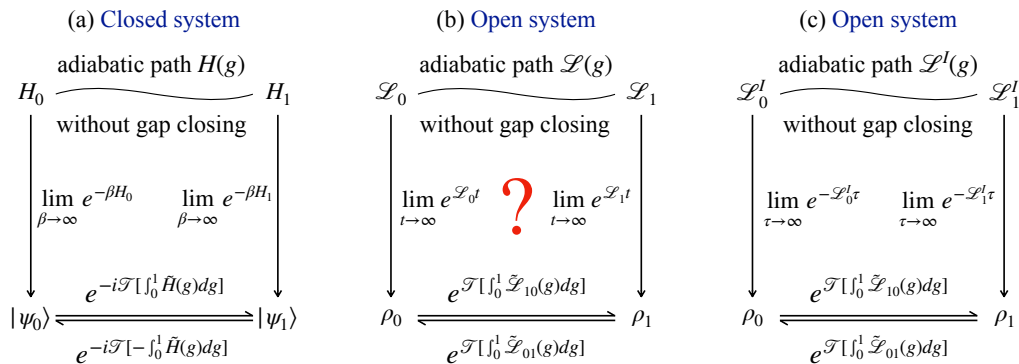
(a) Closed system

adiabatic path $H(g)$

$H_0$ $H_1$

without gap closing

$\lim_{\beta\to\infty} e^{-\beta H_0}$ $\lim_{\beta\to\infty} e^{-\beta H_1}$

$e^{-i\mathcal{T}[\int_0^1 \tilde{H}(g)dg]}$

$|\psi_0\rangle$ $|\psi_1\rangle$

$e^{-i\mathcal{T}[-\int_0^1 \tilde{H}(g)dg]}$

(b) Open system

adiabatic path $\mathscr{L}(g)$

$\mathscr{L}_0$ $\mathscr{L}_1$

without gap closing

$\lim_{t\to\infty} e^{\mathscr{L}_0 t}$ ? $\lim_{t\to\infty} e^{\mathscr{L}_1 t}$

$e^{\mathscr{T}[\int_0^1 \tilde{\mathscr{L}}_{10}(g)dg]}$

$\rho_0$ $\rho_1$

$e^{\mathscr{T}[\int_0^1 \tilde{\mathscr{L}}_{01}(g)dg]}$

(c) Open system

adiabatic path $\mathscr{L}^I(g)$

$\mathscr{L}_0^I$ $\mathscr{L}_1^I$

without gap closing

$\lim_{\tau\to\infty} e^{-\mathscr{L}_0^I \tau}$ $\lim_{\tau\to\infty} e^{-\mathscr{L}_1^I \tau}$

$e^{\mathscr{T}[\int_0^1 \tilde{\mathscr{L}}_{10}(g)dg]}$

$\rho_0$ $\rho_1$

$e^{\mathscr{T}[\int_0^1 \tilde{\mathscr{L}}_{01}(g)dg]}$